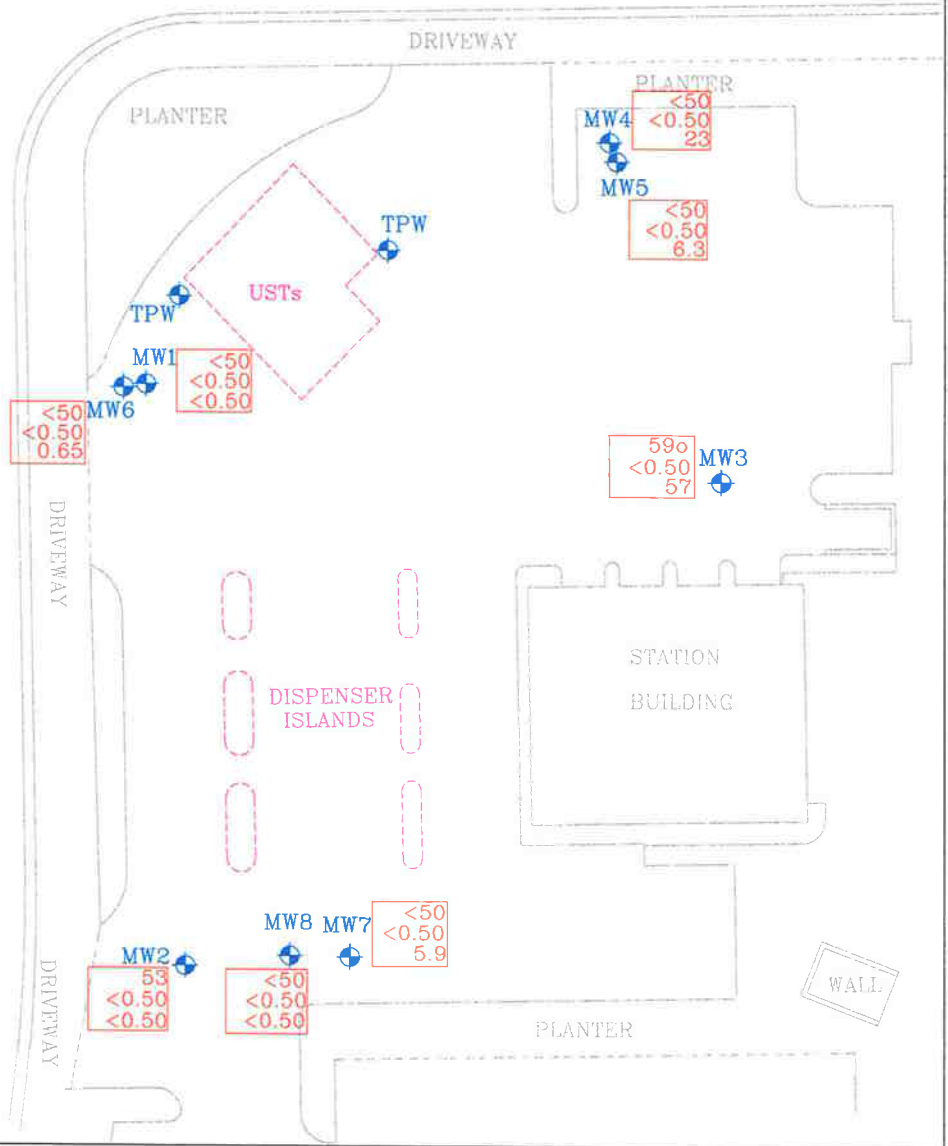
DRIVEWAY

PLANTER

PLANTER

MW4
<50
<0.50
23

MW5
<50
<0.50
6.3

TPW

USTs

TPW

MW1
<50
<0.50
<0.50

MW6
<50
<0.50
0.65

590
<0.50
57
MW3

DRIVEWAY

STATION
BUILDING

DISPENSER
ISLANDS

MW8 MW7
<50
<0.50
5.9

MW2
53
<0.50
<0.50

<50
<0.50
<0.50

DRIVEWAY

WALL

PLANTER